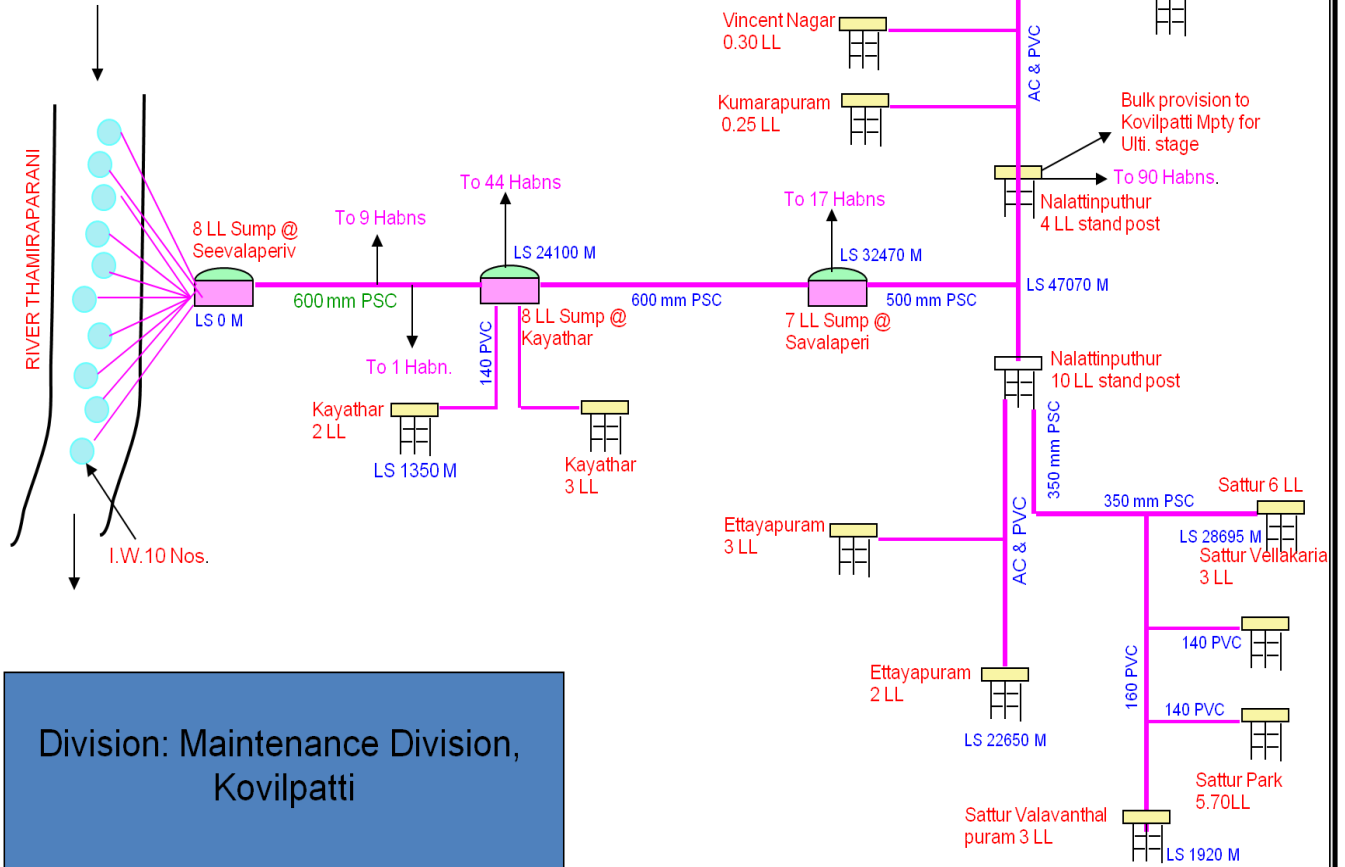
RIVER THAMIRAPARANI

I.W.10 Nos.

8 LL Sump @ Seevalaperiv

LS 0 M

To 9 Habns

600 mm PSC

To 1 Habn.

To 44 Habns

LS 24100 M

8 LL Sump @ Kayathar

140 PVC

Kayathar 2 LL

LS 1350 M

Kayathar 3 LL

600 mm PSC

To 17 Habns

LS 32470 M

7 LL Sump @ Savalaperi

500 mm PSC

LS 47070 M

Vincent Nagar 0.30 LL

Kumarapuram 0.25 LL

AC & PVC

Bulk provision to Kovilpatti Mpty for Ulti. stage

To 90 Habns.

Nalattinputhur 4 LL stand post

Nalattinputhur 10 LL stand post

350 mm PSC

350 mm PSC

Sattur 6 LL

LS 28695 M

Sattur Vellakaria 3 LL

Ettayapuram 3 LL

AC & PVC

Ettayapuram 2 LL

LS 22650 M

140 PVC

160 PVC

140 PVC

Sattur Park 5.70LL

Sattur Valavanthal puram 3 LL

LS 1920 M

Division: Maintenance Division, Kovilpatti